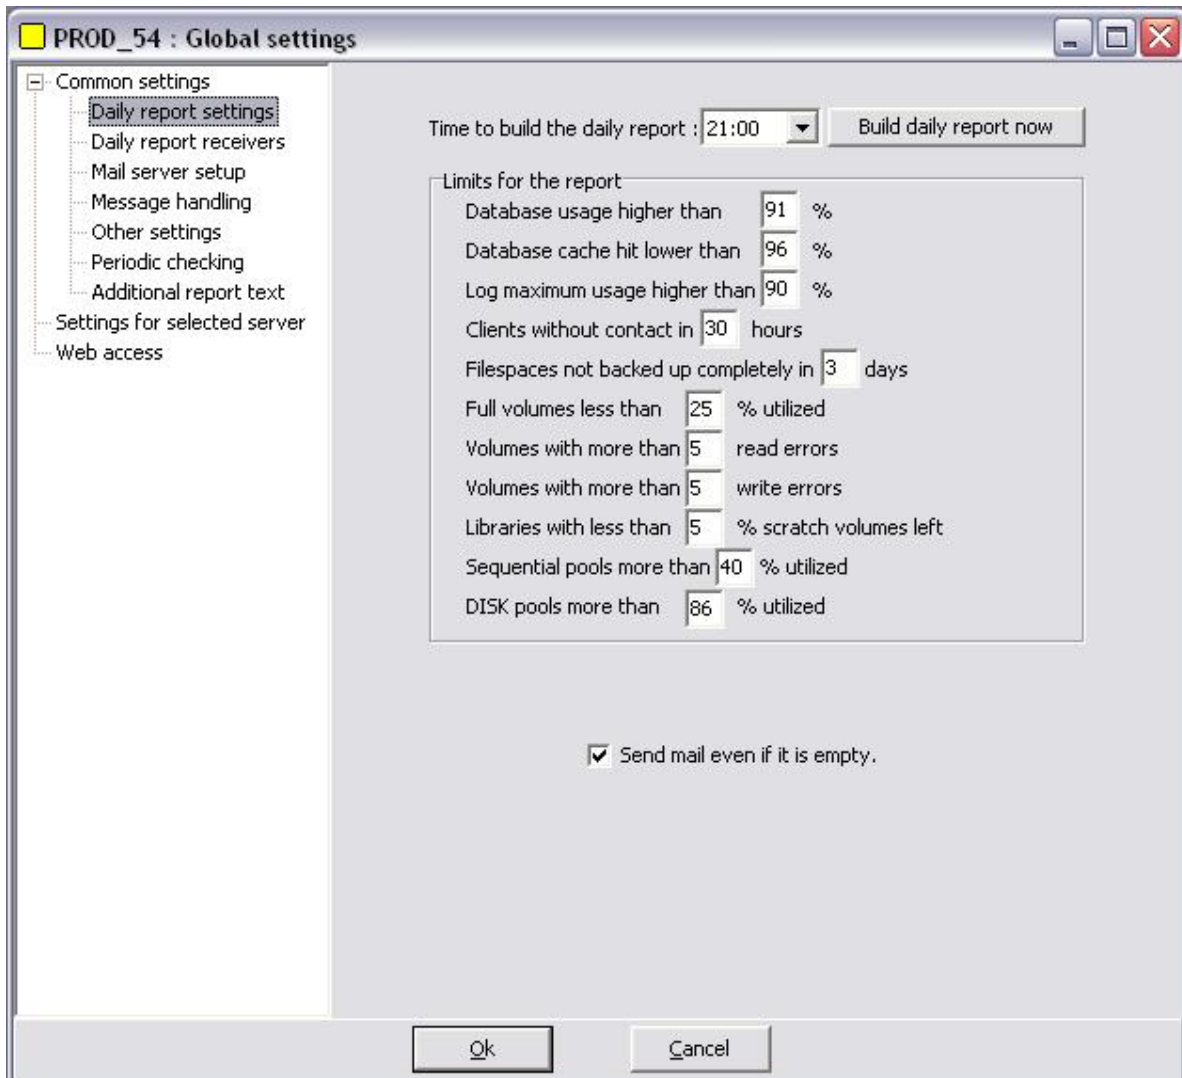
PROD_54 : Global settings

Common settings
Daily report settings
Daily report receivers
Mail server setup
Message handling
Other settings
Periodic checking
Additional report text
Settings for selected server
Web access

Time to build the daily report : 21:00
Build daily report now

Limits for the report
Database usage higher than 91 %
Database cache hit lower than 96 %
Log maximum usage higher than 90 %
Clients without contact in 30 hours
Filespaces not backed up completely in 3 days
Full volumes less than 25 % utilized
Volumes with more than 5 read errors
Volumes with more than 5 write errors
Libraries with less than 5 % scratch volumes left
Sequential pools more than 40 % utilized
DISK pools more than 86 % utilized

Send mail even if it is empty.

Ok
Cancel